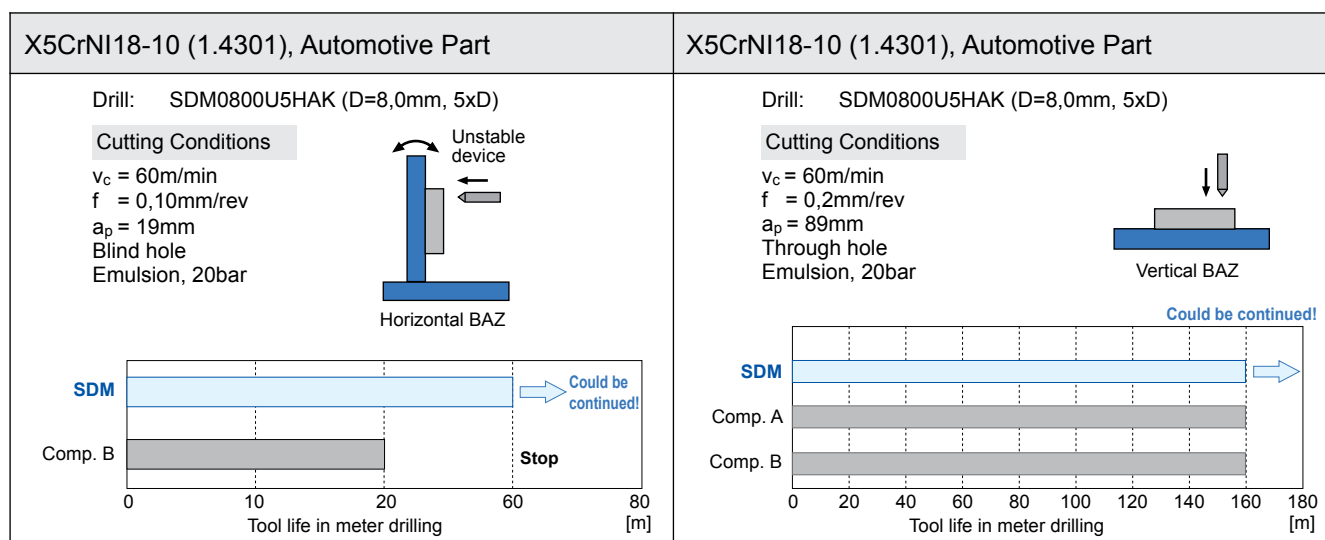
X5CrNI18-10 (1.4301), Automotive Part

Drill: SDM0800U5HAK (D=8,0mm, 5xD)

Cutting Conditions

$v_c$ = 60m/min
f = 0,10mm/rev
$a_p$ = 19mm
Blind hole
Emulsion, 20bar

Unstable device

Horizontal BAZ

SDM

Could be continued!

Comp. B

Stop

0 10 20 60 80
Tool life in meter drilling [m]

X5CrNI18-10 (1.4301), Automotive Part

Drill: SDM0800U5HAK (D=8,0mm, 5xD)

Cutting Conditions

$v_c$ = 60m/min
f = 0,2mm/rev
$a_p$ = 89mm
Through hole
Emulsion, 20bar

Vertical BAZ

Could be continued!

SDM

Comp. A

Comp. B

0 20 40 60 80 100 120 140 160 180
Tool life in meter drilling [m]